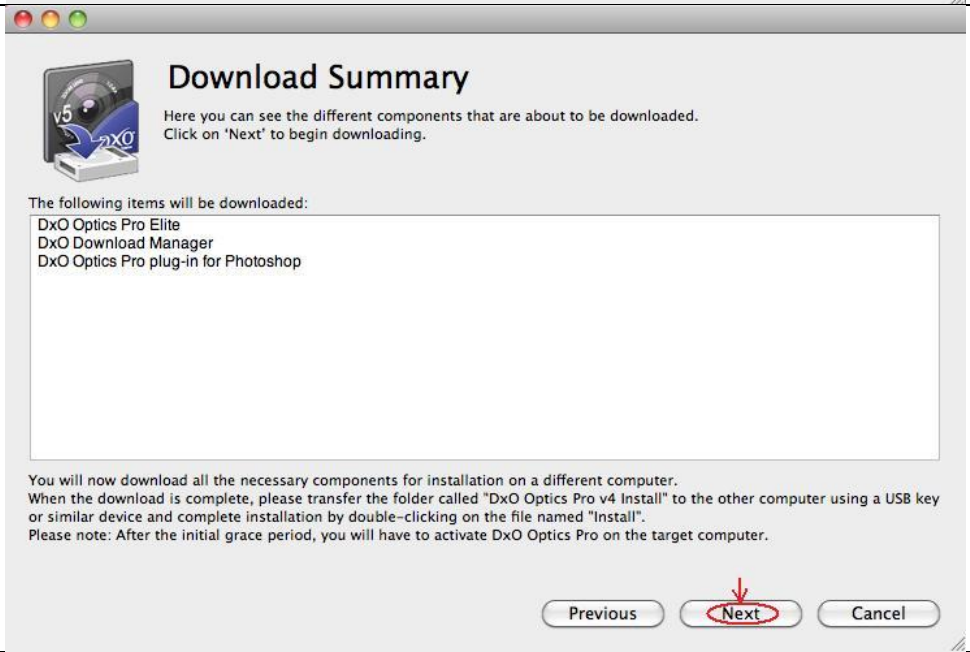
v5

DxO

Download Summary

Here you can see the different components that are about to be downloaded.
Click on 'Next' to begin downloading.

The following items will be downloaded:

DxO Optics Pro Elite
DxO Download Manager
DxO Optics Pro plug-in for Photoshop

You will now download all the necessary components for installation on a different computer.
When the download is complete, please transfer the folder called "DxO Optics Pro v4 Install" to the other computer using a USB key or similar device and complete installation by double-clicking on the file named "Install".
Please note: After the initial grace period, you will have to activate DxO Optics Pro on the target computer.

Previous

Next

Cancel